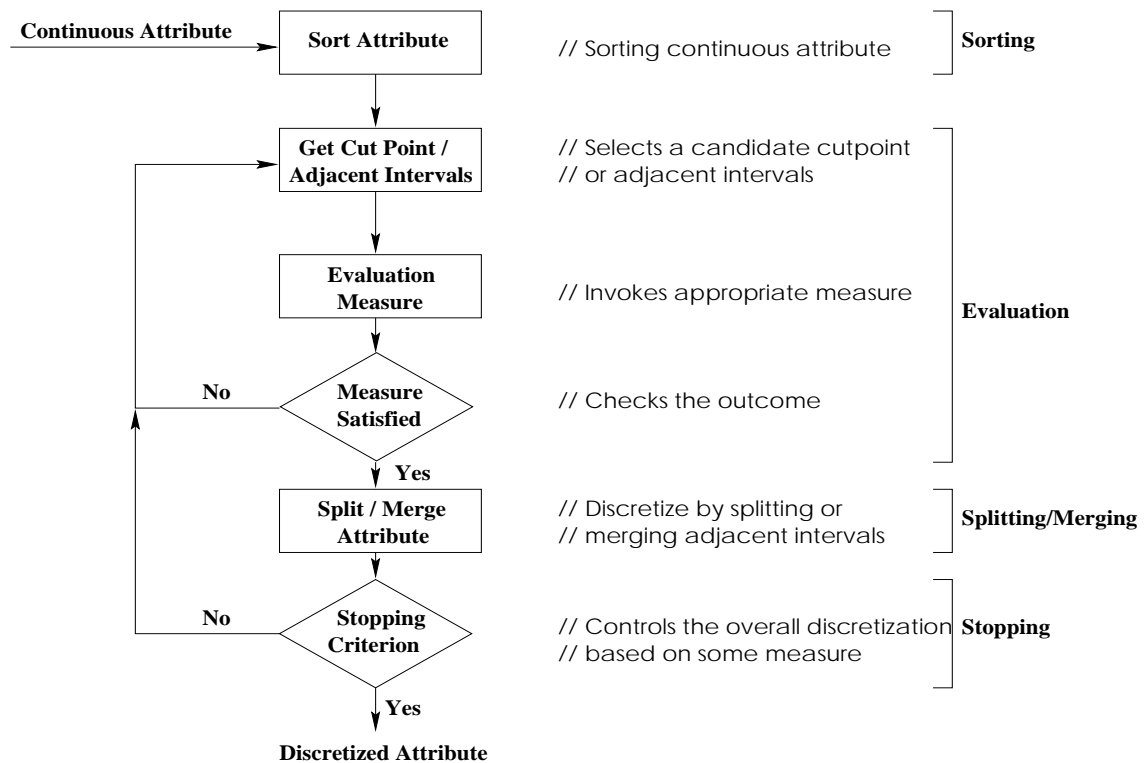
Continuous Attribute

Sort Attribute

// Sorting continuous attribute

Sorting

Get Cut Point / Adjacent Intervals

// Selects a candidate cutpoint
// or adjacent intervals

Evaluation Measure

// Invokes appropriate measure

Evaluation

No

Measure Satisfied

// Checks the outcome

Yes

Split / Merge Attribute

// Discretize by splitting or
// merging adjacent intervals

Splitting/Merging

No

Stopping Criterion

// Controls the overall discretization
// based on some measure

Stopping

Yes

Discretized Attribute